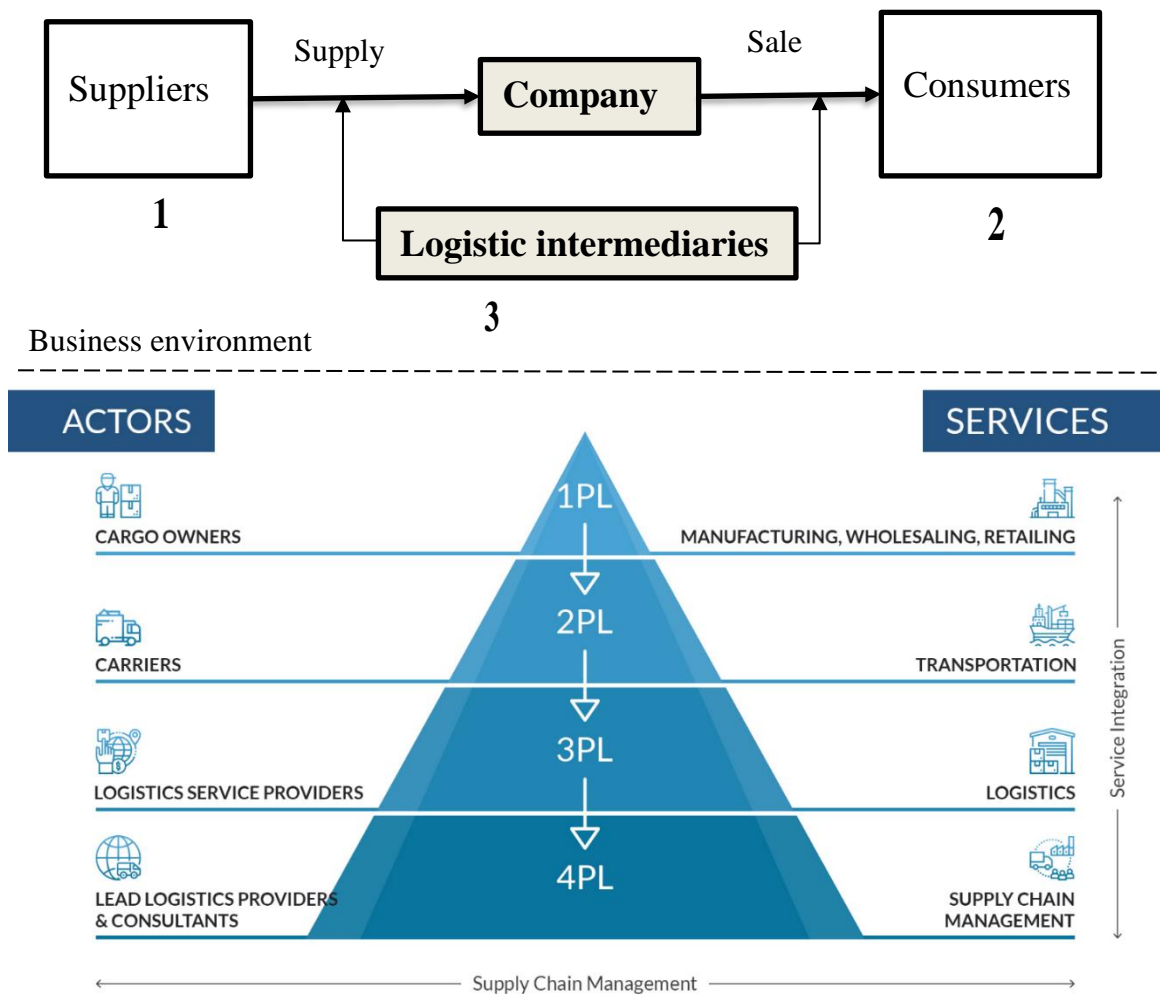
Suppliers

Supply

Company

Sale

Consumers

1

2

Logistic intermediaries

3

Business environment

ACTORS

SERVICES

CARGO OWNERS

1PL

MANUFACTURING, WHOLESALING, RETAILING

CARRIERS

2PL

TRANSPORTATION

LOGISTICS SERVICE PROVIDERS

3PL

LOGISTICS

LEAD LOGISTICS PROVIDERS & CONSULTANTS

4PL

SUPPLY CHAIN MANAGEMENT

Service Integration

Supply Chain Management